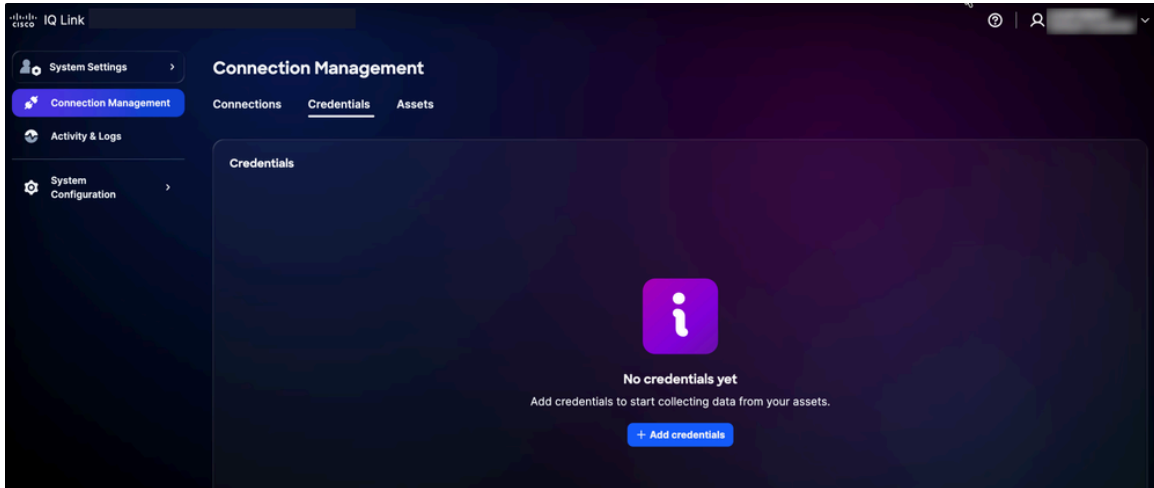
cisco IQ Link

System Settings
Connection Management
Activity & Logs
System Configuration

Connection Management

Connections Credentials Assets

Credentials

No credentials yet
Add credentials to start collecting data from your assets.
+ Add credentials